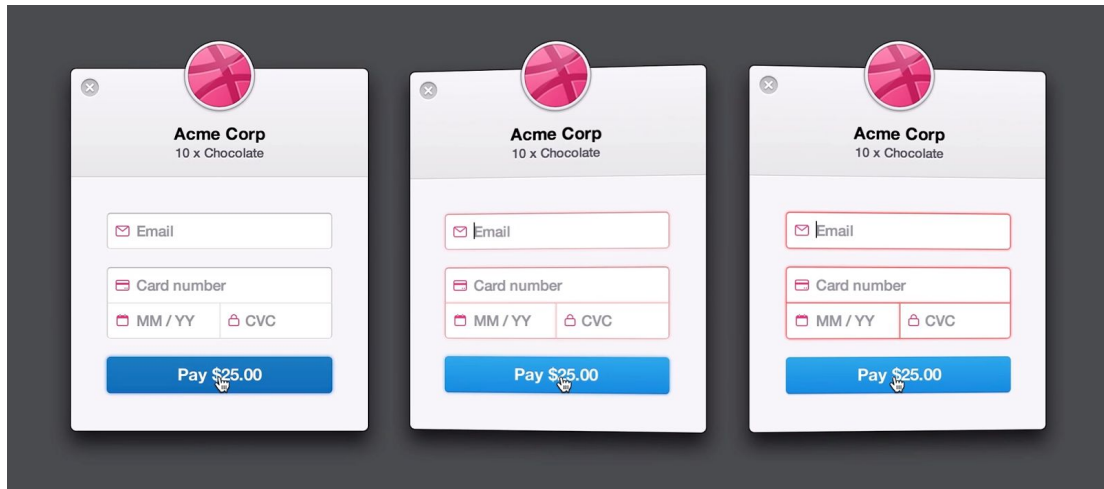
Acme Corp
10 x Chocolate

Email

Card number

MM / YY

CVC

Pay $25.00

Acme Corp
10 x Chocolate

Email

Card number

MM / YY

CVC

Pay $25.00

Acme Corp
10 x Chocolate

Email

Card number

MM / YY

CVC

Pay $25.00